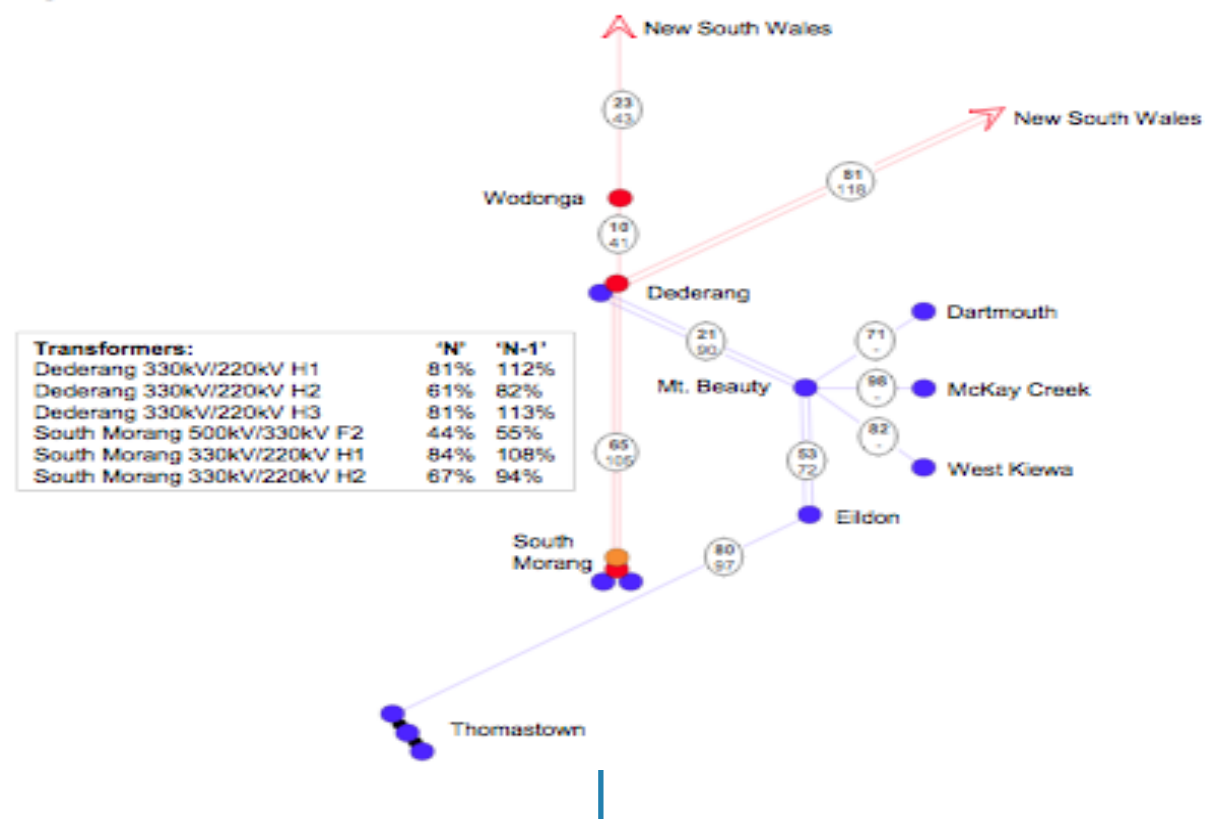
New South Wales

23
43

New South Wales

81
118

Wodonga

16
41

Dederang

Dartmouth

21
90

71
-

Mt. Beauty

96
-

McKay Creek

82
-

West Kiewa

| Transformers: | 'N' | 'N-1' |
|---|---|---|
| Dederang 330kV/220kV H1 | 81% | 112% |
| Dederang 330kV/220kV H2 | 61% | 82% |
| Dederang 330kV/220kV H3 | 81% | 113% |
| South Morang 500kV/330kV F2 | 44% | 55% |
| South Morang 330kV/220kV H1 | 84% | 108% |
| South Morang 330kV/220kV H2 | 67% | 94% |

65
105

53
72

Eildon

South Morang

80
97

Thomastown